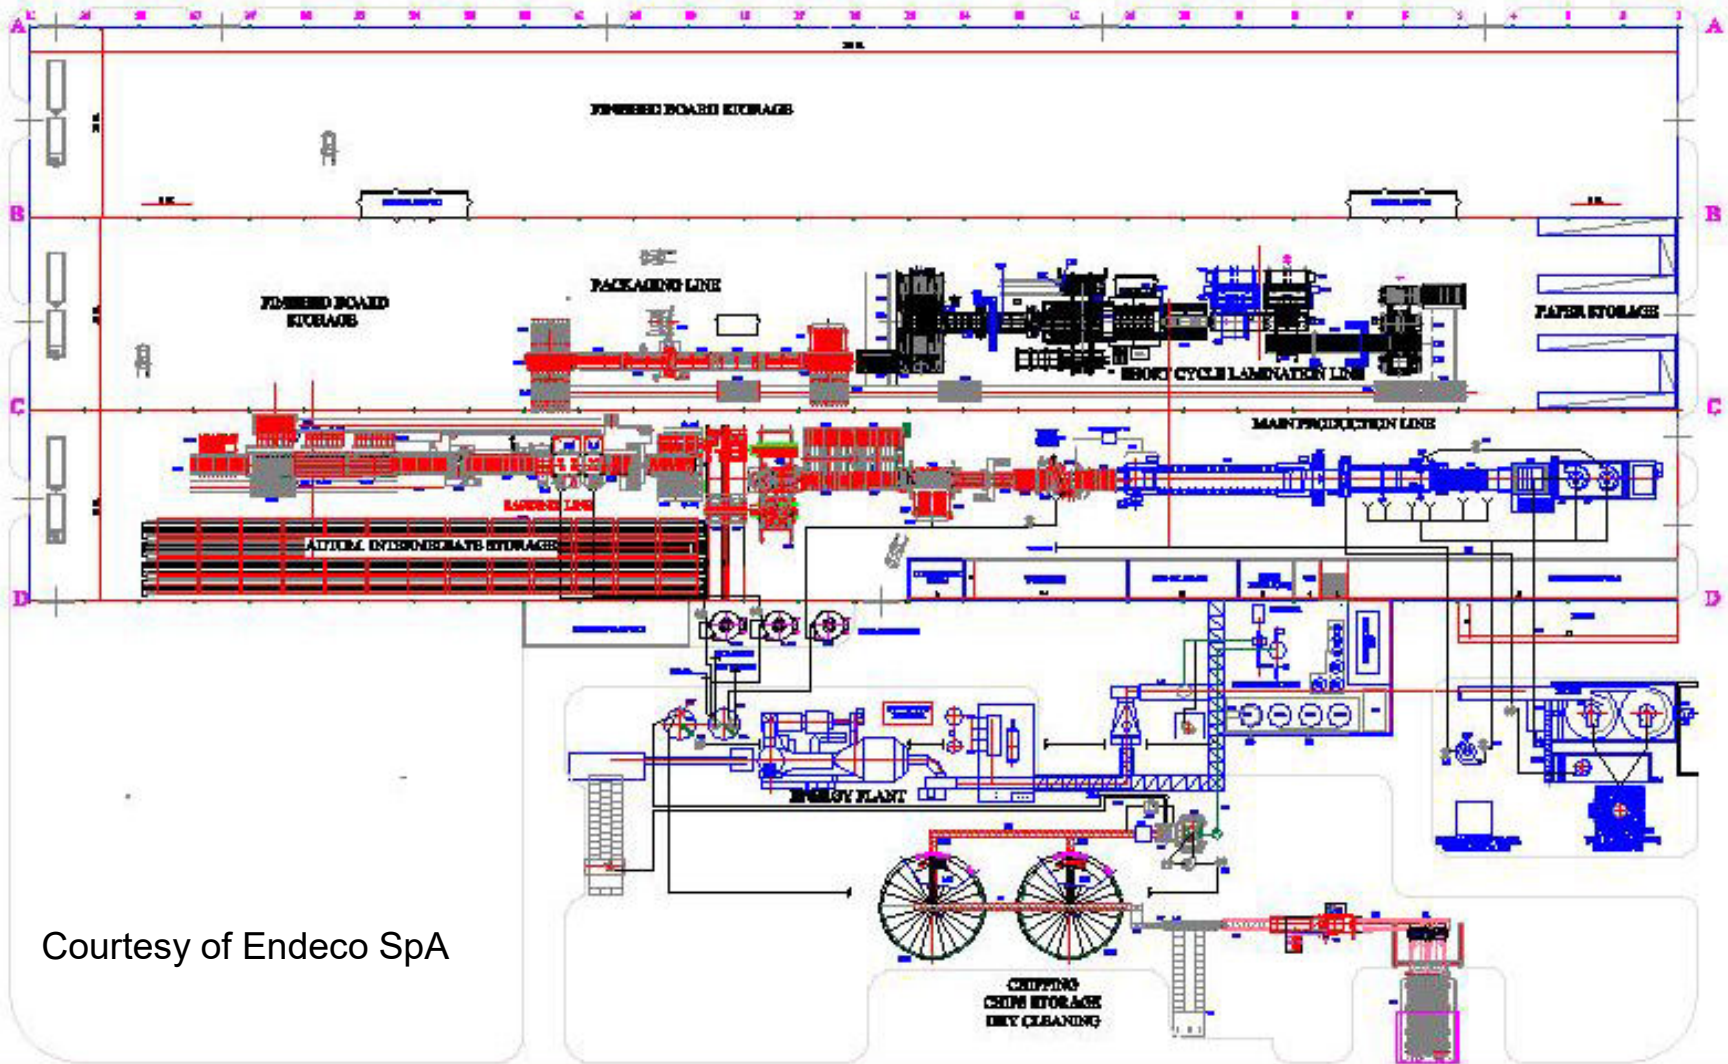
A A

B B

C C

D D

FINISHED BOARD STORAGE

FINISHED BOARD STORAGE

PACKAGING LINE

PAPER STORAGE

SHORT CYCLE LAMINATION LINE

MAIN PRODUCTION LINE

SANDING LINE

AUTOM. INTERMEDIATE STORAGE

ENERGY PLANT

CHIPPING
CHIPS STORAGE
DRY CLEANING

Courtesy of Endeco SpA